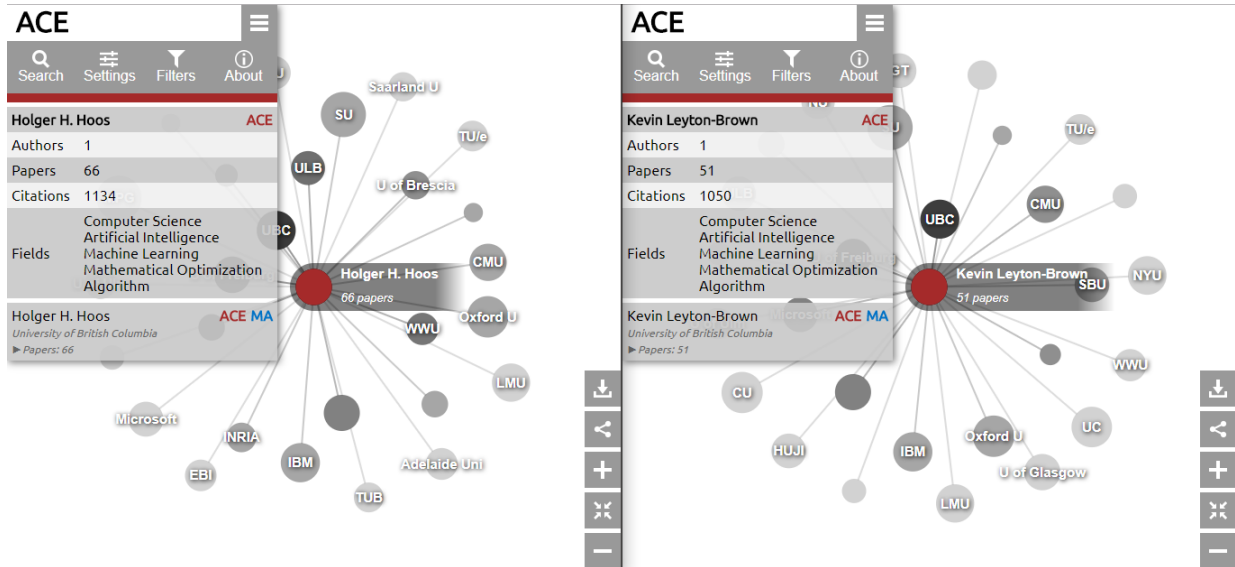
ACE

Search Settings Filters About

Holger H. Hoos ACE

| Authors | 1 |
|---|---|
| Papers | 66 |
| Citations | 1134 |
| Fields | Computer Science<br>Artificial Intelligence<br>Machine Learning<br>Mathematical Optimization<br>Algorithm |

Holger H. Hoos ACE MA
University of British Columbia
▶ Papers: 66

Saarland U
SU
TU/e
ULB
U of Brescia
UBC
CMU
Holger H. Hoos
66 papers
WWU
Oxford U
LMU
Microsoft
INRIA
IBM
Adelaide Uni
EBI
TUB

ACE

Search Settings Filters About

Kevin Leyton-Brown ACE

| Authors | 1 |
|---|---|
| Papers | 51 |
| Citations | 1050 |
| Fields | Computer Science<br>Artificial Intelligence<br>Machine Learning<br>Mathematical Optimization<br>Algorithm |

Kevin Leyton-Brown ACE MA
University of British Columbia
▶ Papers: 51

TU/e
UBC
CMU
Kevin Leyton-Brown
51 papers
SBU
NYU
WWU
CU
UC
HUJI
IBM
Oxford U
U of Glasgow
LMU